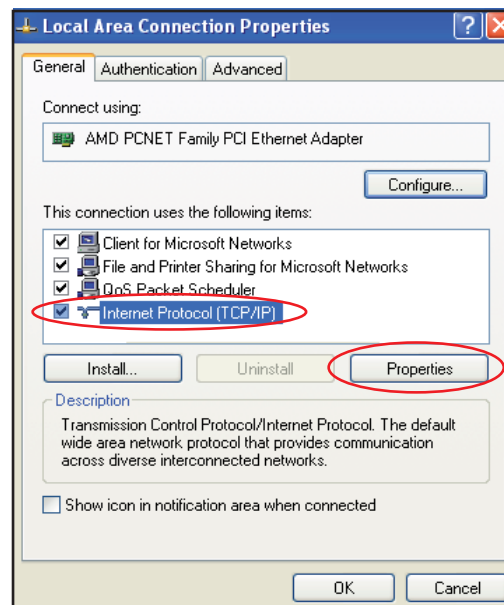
Local Area Connection Properties

? X

General | Authentication | Advanced

Connect using:

AMD PCNET Family PCI Ethernet Adapter

Configure...

This connection uses the following items:

Client for Microsoft Networks
File and Printer Sharing for Microsoft Networks
QoS Packet Scheduler
Internet Protocol (TCP/IP)

Install... | Uninstall | Properties

Description

Transmission Control Protocol/Internet Protocol. The default wide area network protocol that provides communication across diverse interconnected networks.

Show icon in notification area when connected

OK | Cancel